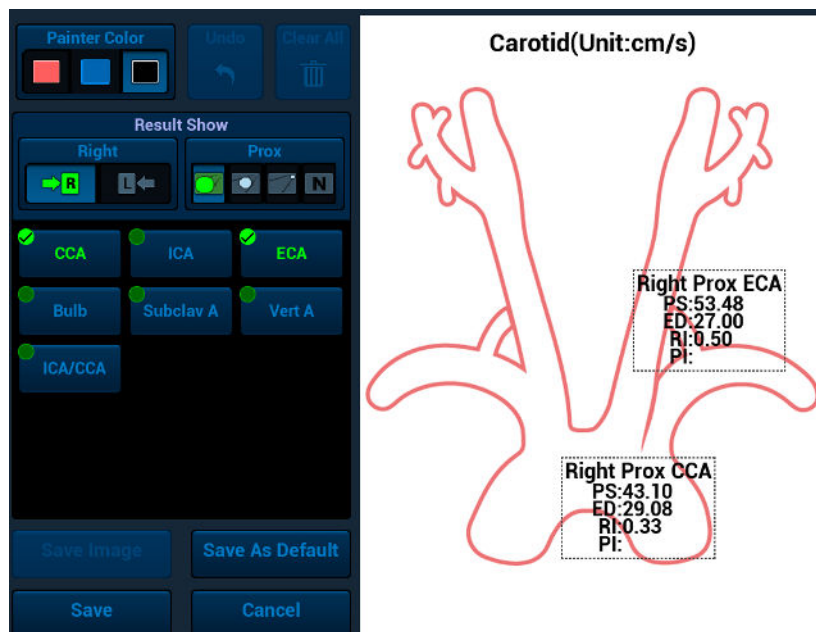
Painter Color

Undo

Clear All

Result Show

Right

R

L

Prox

N

CCA

ICA

ECA

Bulb

Subclav A

Vert A

ICA/CCA

Save Image

Save As Default

Save

Cancel

Carotid(Unit:cm/s)

Right Prox ECA
PS:53.48
ED:27.00
RI:0.50
PI:

Right Prox CCA
PS:43.10
ED:29.08
RI:0.33
PI: